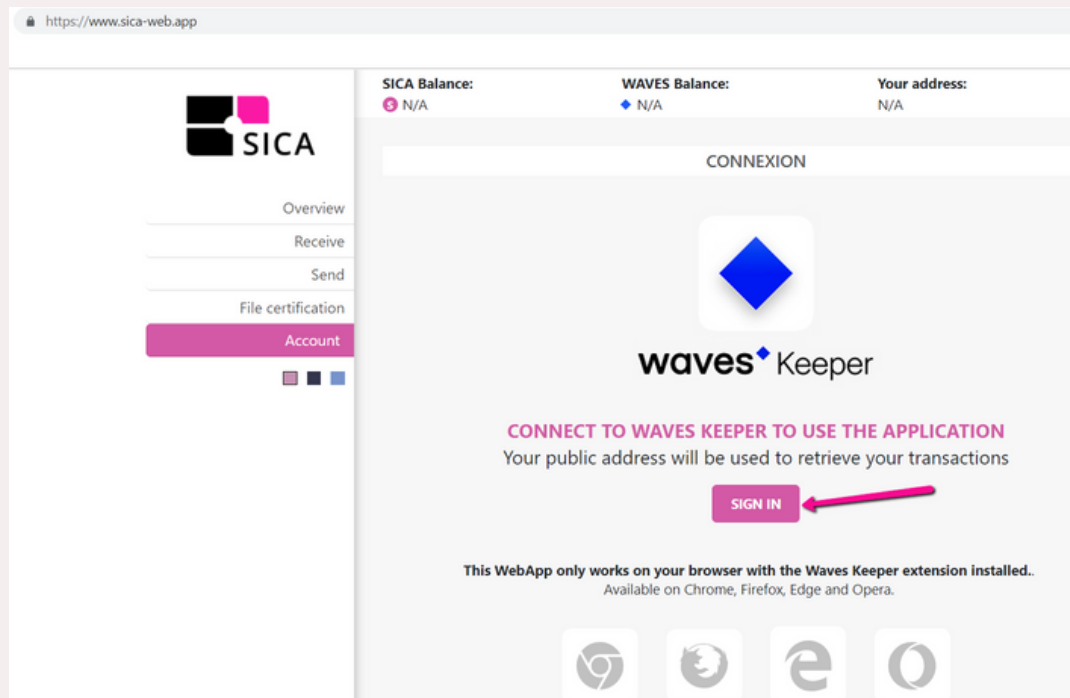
https://www.sica-web.app

SICA

Overview
Receive
Send
File certification
Account

SICA Balance:
N/A

WAVES Balance:
N/A

Your address:
N/A

CONNEXION

waves Keeper

CONNECT TO WAVES KEEPER TO USE THE APPLICATION
Your public address will be used to retrieve your transactions

SIGN IN

This WebApp only works on your browser with the Waves Keeper extension installed..
Available on Chrome, Firefox, Edge and Opera.